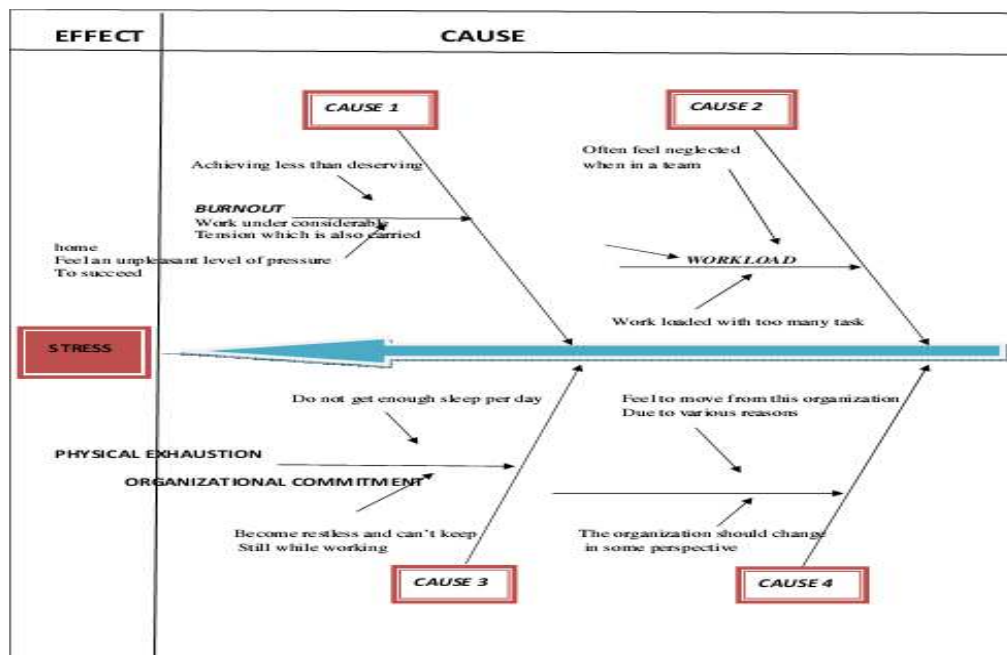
EFFECT

CAUSE

CAUSE 1

CAUSE 2

Achieving less than deserving

BURNOUT
Work under considerable
Tension which is also carried

home
Feel an unpleasant level of pressure
To succeed

Often feel neglected
when in a team

WORKLOAD

Work loaded with too many task

STRESS

Do not get enough sleep per day

Feel to move from this organization
Due to various reasons

PHYSICAL EXHAUSTION

ORGANIZATIONAL COMMITMENT

Become restless and can't keep
Still while working

The organization should change
in some perspective

CAUSE 3

CAUSE 4